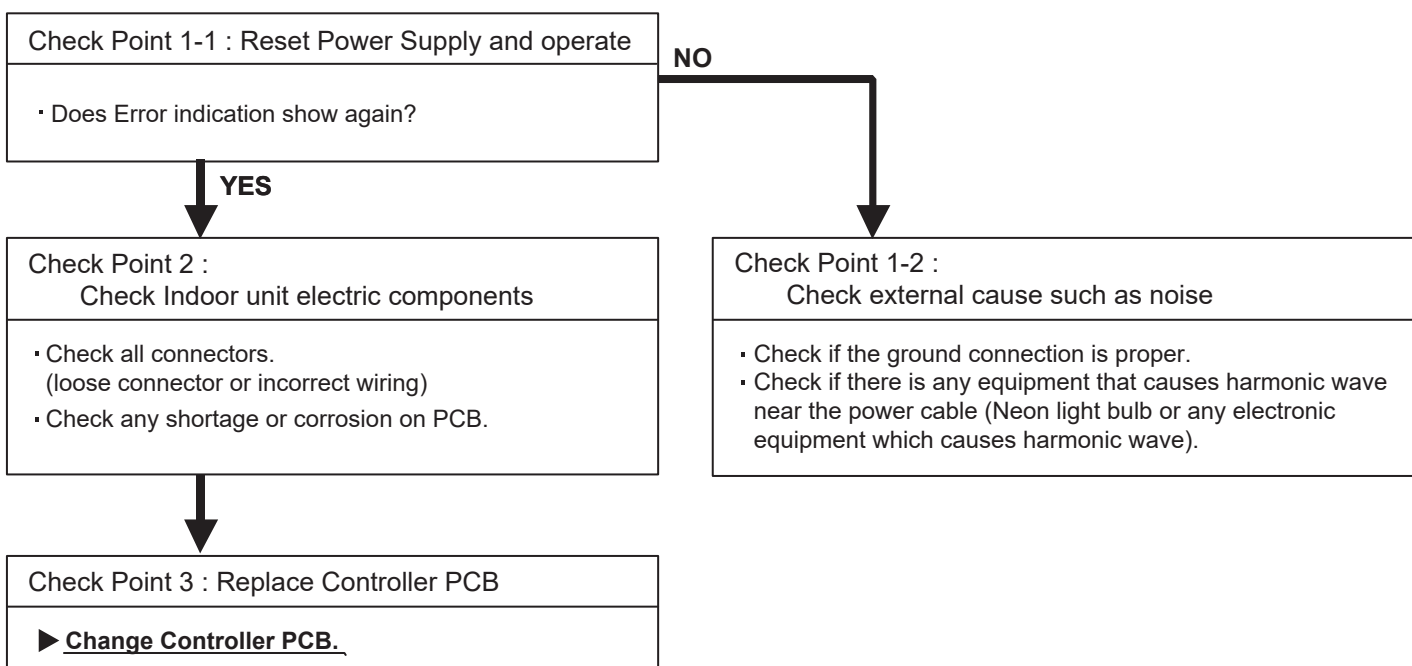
Check Point 1-1 : Reset Power Supply and operate

・Does Error indication show again?

NO

YES

Check Point 2 :
Check Indoor unit electric components

・Check all connectors.
(loose connector or incorrect wiring)
・Check any shortage or corrosion on PCB.

Check Point 1-2 :
Check external cause such as noise

・Check if the ground connection is proper.
・Check if there is any equipment that causes harmonic wave near the power cable (Neon light bulb or any electronic equipment which causes harmonic wave).

Check Point 3 : Replace Controller PCB

▶ Change Controller PCB.